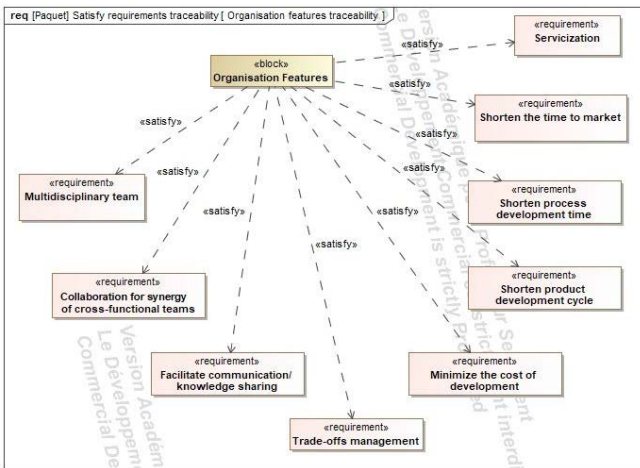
req [Paquet] Satisfy requirements traceability [ Organisation features traceability ]

«block»
Organisation Features

«satisfy»
«requirement»
Servicization

«satisfy»
«requirement»
Shorten the time to market

«satisfy»
«requirement»
Shorten process development time

«satisfy»
«requirement»
Shorten product development cycle

«satisfy»
«requirement»
Minimize the cost of development

«satisfy»
«requirement»
Trade-offs management

«satisfy»
«requirement»
Facilitate communication/ knowledge sharing

«satisfy»
«requirement»
Collaboration for synergy of cross-functional teams

«satisfy»
«requirement»
Multidisciplinary team

Version Académique Pour Seulement
Le Développement Commercial est strictement interdit
Commercial Development is strictly Prohibited
Version Académique
Le Développement
Commercial De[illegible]